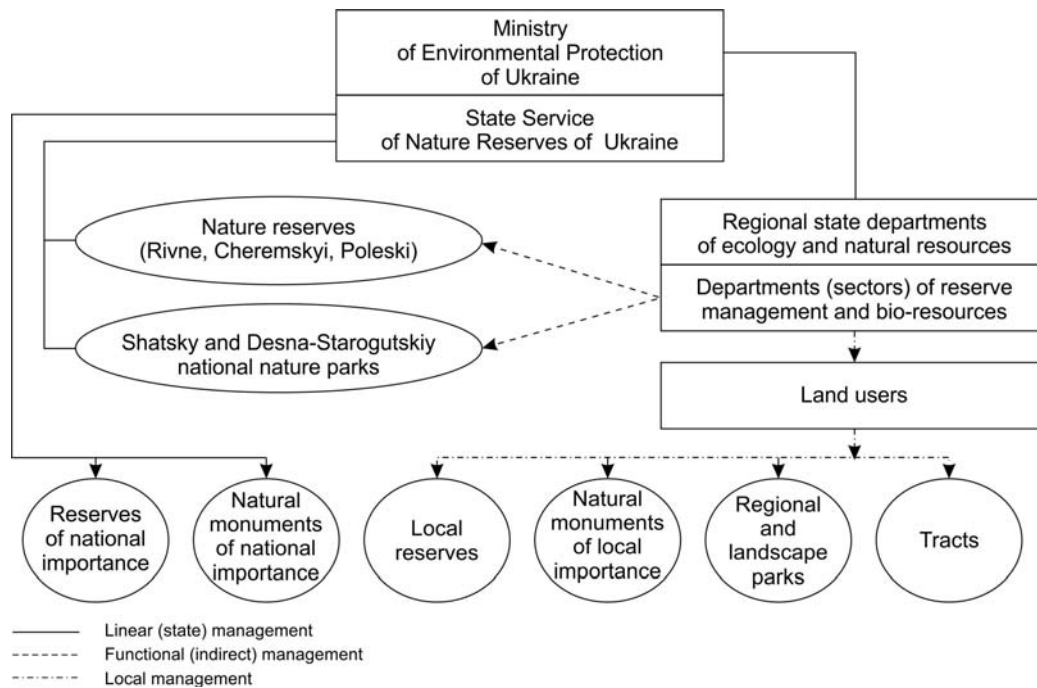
Ministry of Environmental Protection of Ukraine

State Service of Nature Reserves of Ukraine

Nature reserves (Rivne, Cheremskyi, Poleski)

Shatsky and Desna-Starogutskiy national nature parks

Regional state departments of ecology and natural resources

Departments (sectors) of reserve management and bio-resources

Land users

Reserves of national importance

Natural monuments of national importance

Local reserves

Natural monuments of local importance

Regional and landscape parks

Tracts

Linear (state) management
Functional (indirect) management
Local management